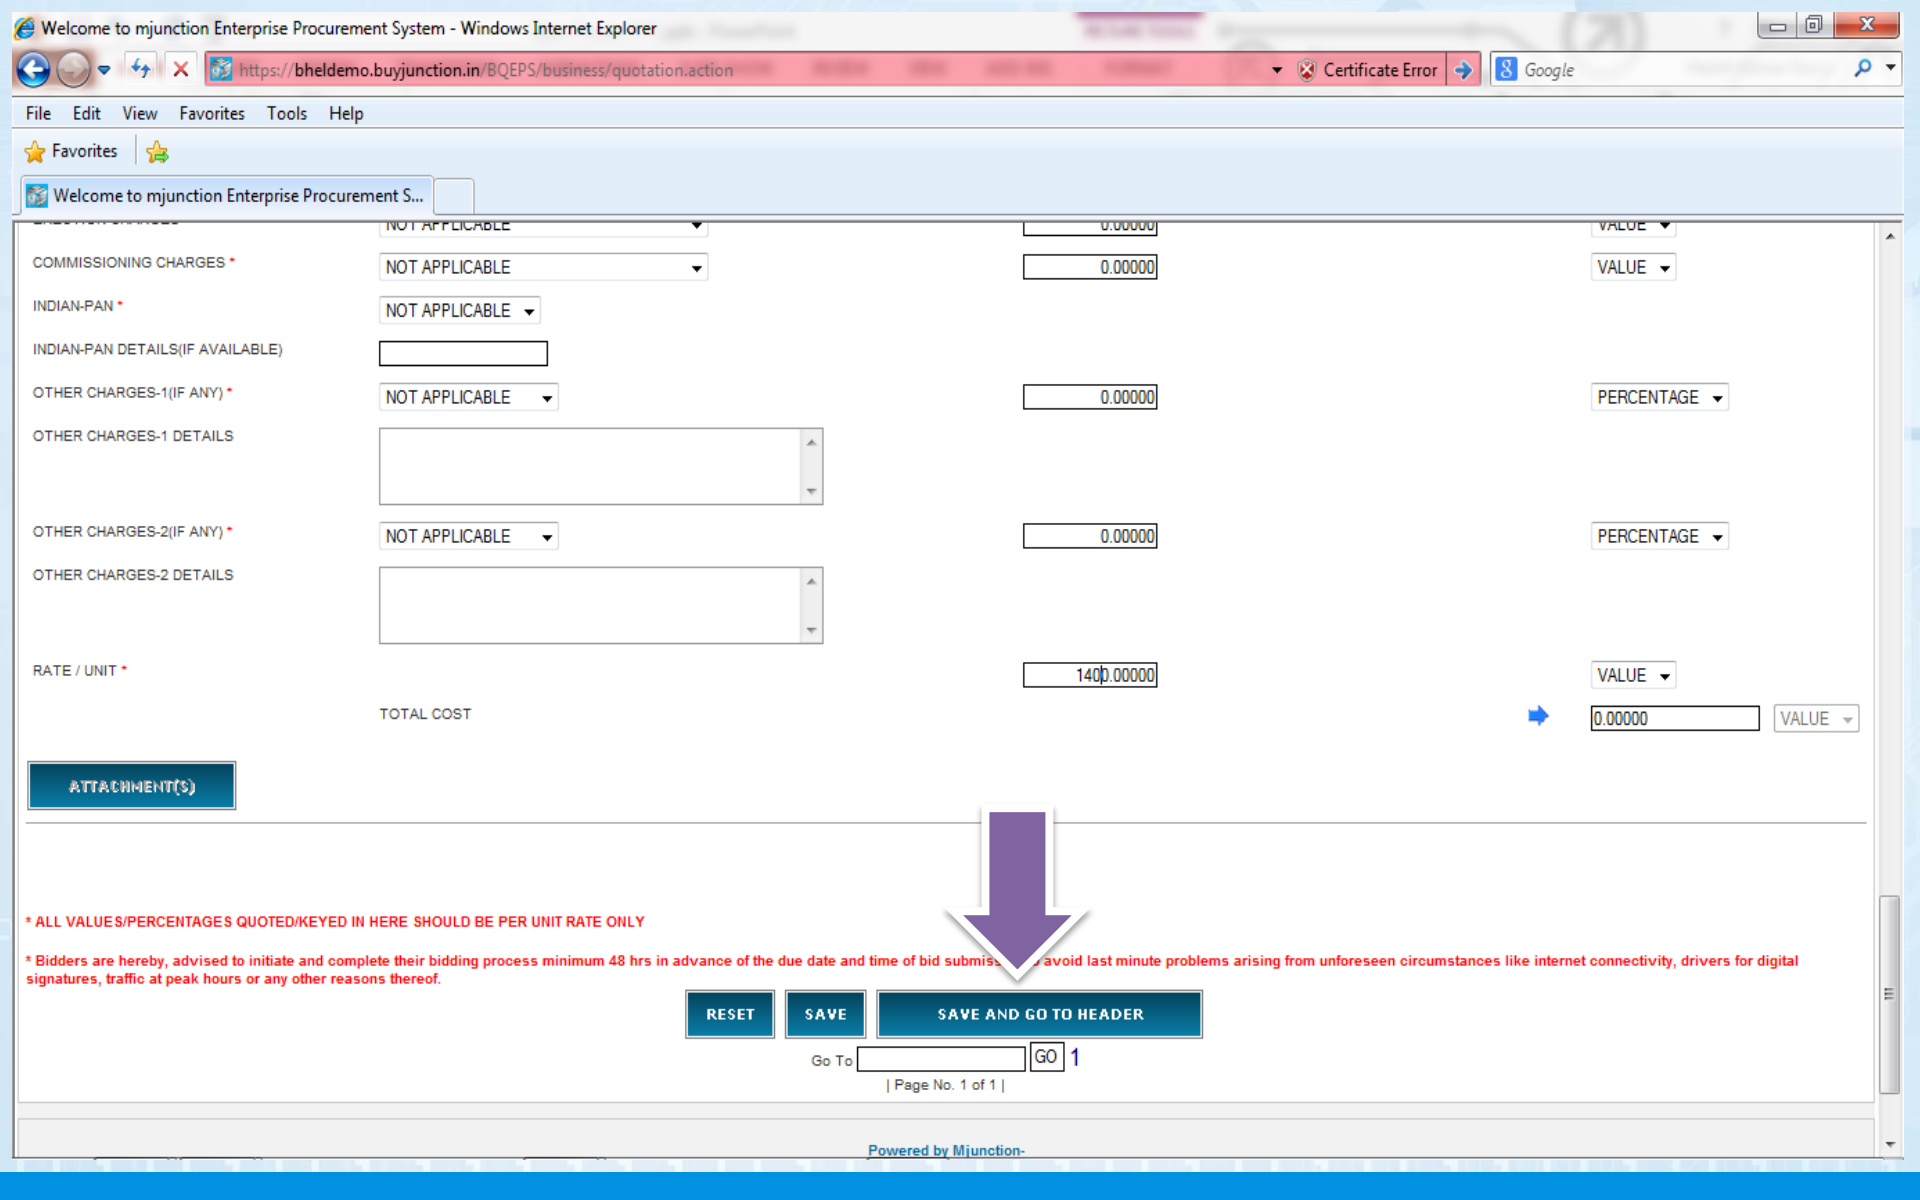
Welcome to mjunction Enterprise Procurement System - Windows Internet Explorer

https://bheldemo.buyjunction.in/BQEPS/business/quotation.action

Certificate Error

Google

File Edit View Favorites Tools Help

Favorites

Welcome to mjunction Enterprise Procurement S...

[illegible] NOT APPLICABLE 0.00000 VALUE

COMMISSIONING CHARGES * NOT APPLICABLE 0.00000 VALUE

INDIAN-PAN * NOT APPLICABLE

INDIAN-PAN DETAILS(IF AVAILABLE)

OTHER CHARGES-1(IF ANY) * NOT APPLICABLE 0.00000 PERCENTAGE

OTHER CHARGES-1 DETAILS

OTHER CHARGES-2(IF ANY) * NOT APPLICABLE 0.00000 PERCENTAGE

OTHER CHARGES-2 DETAILS

RATE / UNIT * 1400.00000 VALUE

TOTAL COST 0.00000 VALUE

ATTACHMENT(S)

* ALL VALUES/PERCENTAGES QUOTED/KEYED IN HERE SHOULD BE PER UNIT RATE ONLY

* Bidders are hereby, advised to initiate and complete their bidding process minimum 48 hrs in advance of the due date and time of bid submiss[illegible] avoid last minute problems arising from unforeseen circumstances like internet connectivity, drivers for digital signatures, traffic at peak hours or any other reasons thereof.

RESET SAVE SAVE AND GO TO HEADER

Go To GO 1

| Page No. 1 of 1 |

Powered by Mjunction-